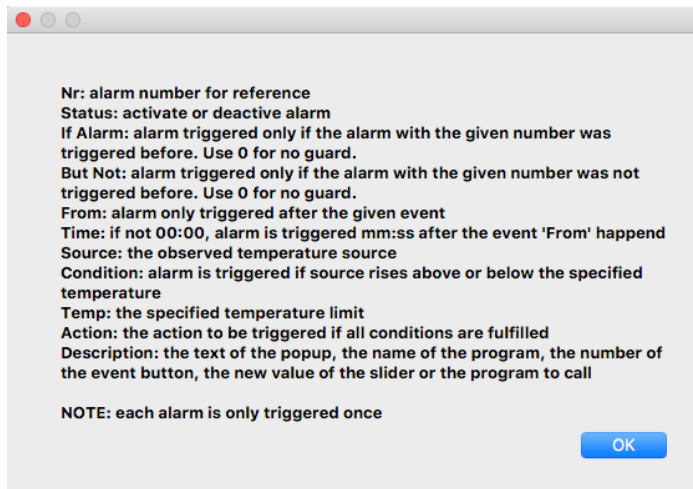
Nr: alarm number for reference
Status: activate or deactive alarm
If Alarm: alarm triggered only if the alarm with the given number was triggered before. Use 0 for no guard.
But Not: alarm triggered only if the alarm with the given number was not triggered before. Use 0 for no guard.
From: alarm only triggered after the given event
Time: if not 00:00, alarm is triggered mm:ss after the event 'From' happend
Source: the observed temperature source
Condition: alarm is triggered if source rises above or below the specified temperature
Temp: the specified temperature limit
Action: the action to be triggered if all conditions are fulfilled
Description: the text of the popup, the name of the program, the number of the event button, the new value of the slider or the program to call

NOTE: each alarm is only triggered once

OK